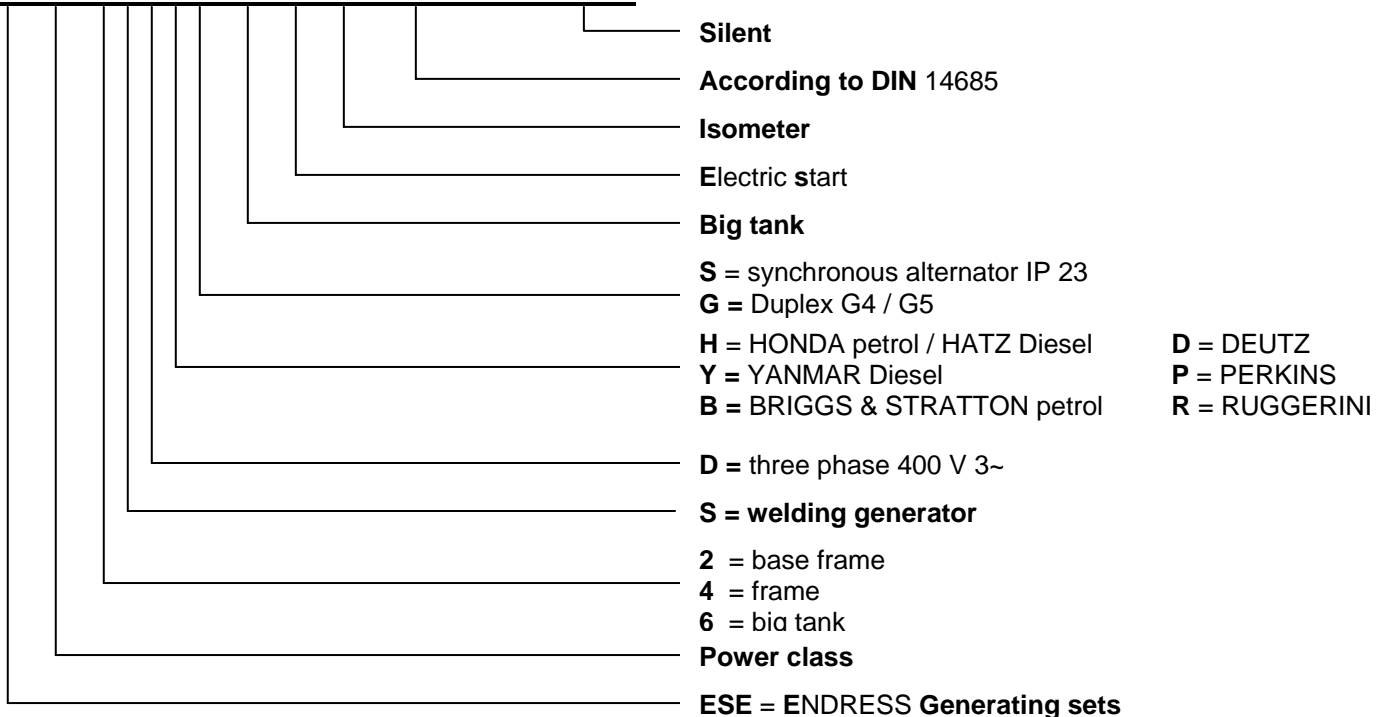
Silent

According to DIN 14685

Isometer

Electric start

Big tank

S = synchronous alternator IP 23
G = Duplex G4 / G5

H = HONDA petrol / HATZ Diesel
Y = YANMAR Diesel
B = BRIGGS & STRATTON petrol

D = DEUTZ
P = PERKINS
R = RUGGERINI

D = three phase 400 V 3~

S = welding generator

2 = base frame
4 = frame
6 = big tank

Power class

ESE = ENDRESS Generating sets